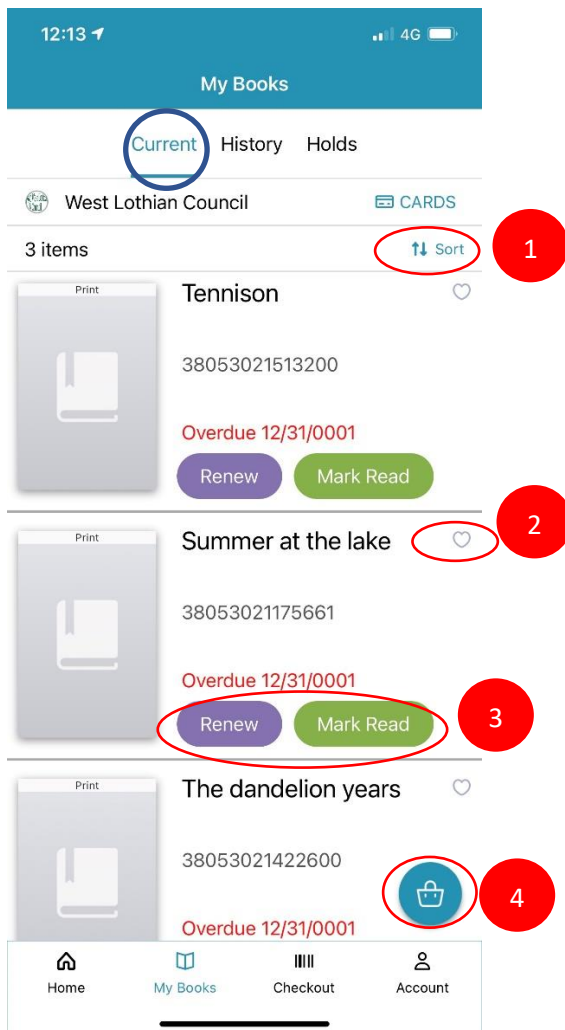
12:13

4G

My Books

Current History Holds

West Lothian Council

CARDS

3 items

Sort

1

Print

Tennison

38053021513200

Overdue 12/31/0001

Renew

Mark Read

2

Print

Summer at the lake

38053021175661

Overdue 12/31/0001

Renew

Mark Read

3

Print

The dandelion years

38053021422600

Overdue 12/31/0001

4

Home

My Books

Checkout

Account